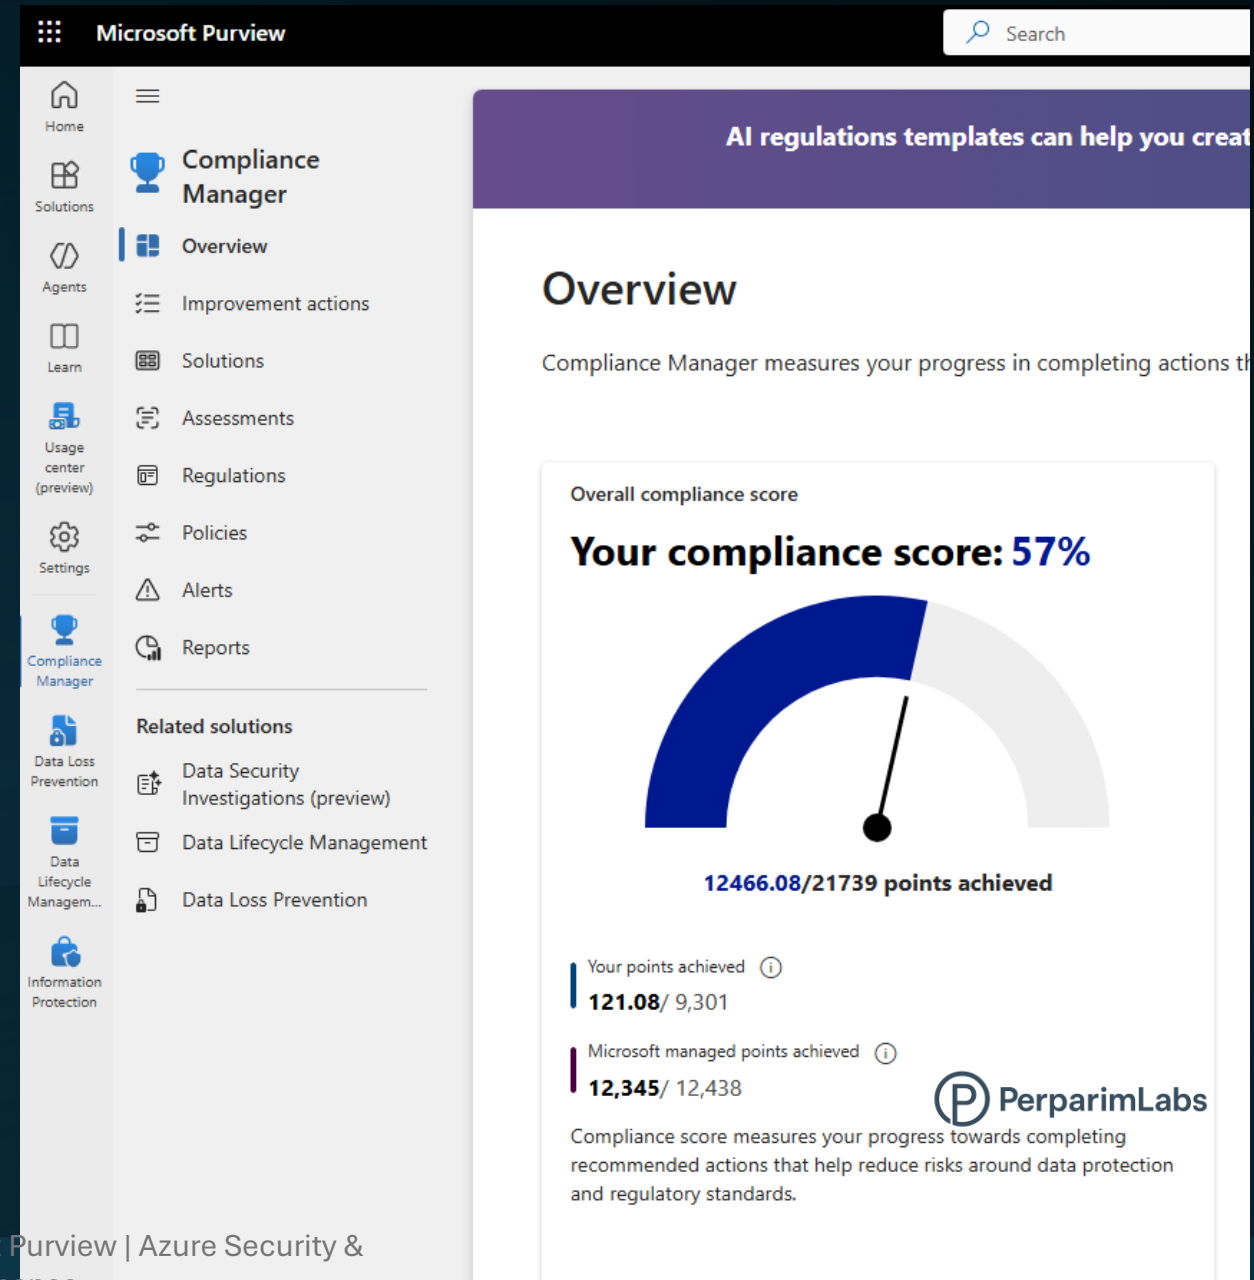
Microsoft Purview

Search

Home

Solutions

Agents

Learn

Usage center (preview)

Settings

Compliance Manager

Data Loss Prevention

Data Lifecycle Managem...

Information Protection

Compliance Manager

Overview

Improvement actions

Solutions

Assessments

Regulations

Policies

Alerts

Reports

Related solutions

Data Security Investigations (preview)

Data Lifecycle Management

Data Loss Prevention

AI regulations templates can help you creat

Overview

Compliance Manager measures your progress in completing actions th

Overall compliance score

Your compliance score: 57%

12466.08/21739 points achieved

Your points achieved

121.08/ 9,301

Microsoft managed points achieved

12,345/ 12,438

PerparimLabs

Compliance score measures your progress towards completing recommended actions that help reduce risks around data protection and regulatory standards.

Purview | Azure Security &